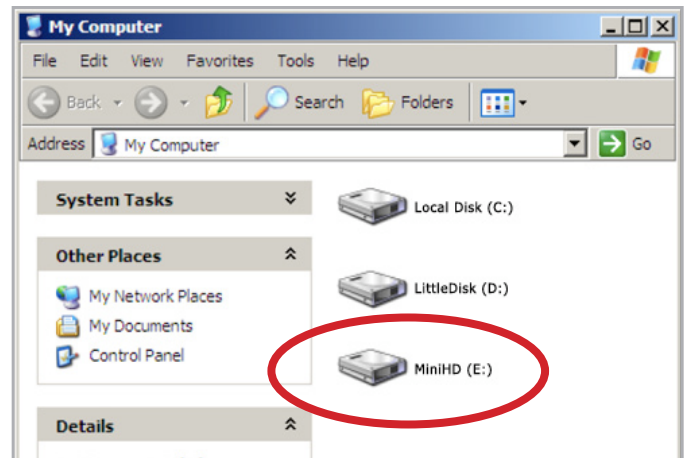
My Computer

File Edit View Favorites Tools Help

Back Search Folders

Address My Computer Go

System Tasks

Other Places

My Network Places
My Documents
Control Panel

Details

Local Disk (C:)

LittleDisk (D:)

MiniHD (E:)